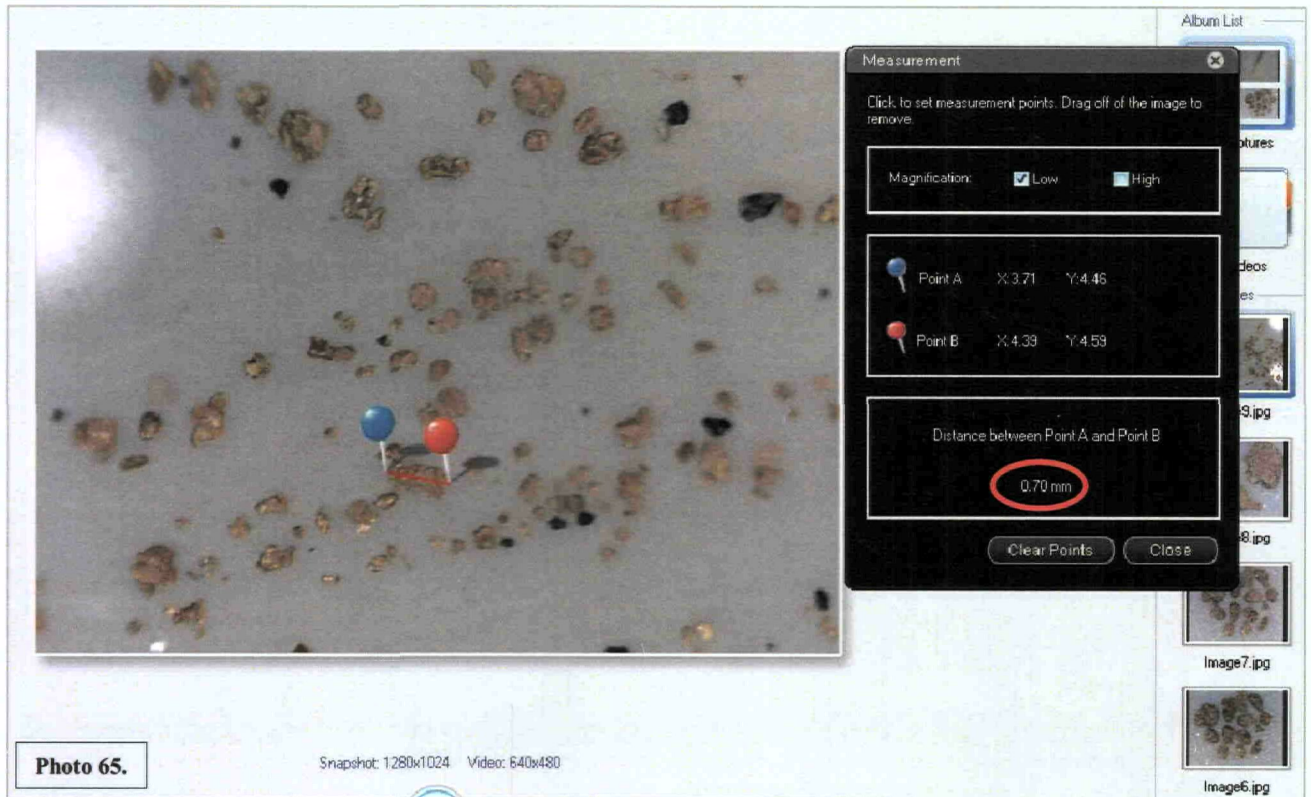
Album List

ptures

deos

es

9.jpg

8.jpg

Image7.jpg

Image6.jpg

Measurement

Click to set measurement points. Drag off of the image to remove.

Magnification: Low High

Point A X:3.71 Y:4.46

Point B X:4.39 Y:4.59

Distance between Point A and Point B

0.70 mm

Clear Points Close

Photo 65.

Snapshot: 1280x1024 Video: 640x480